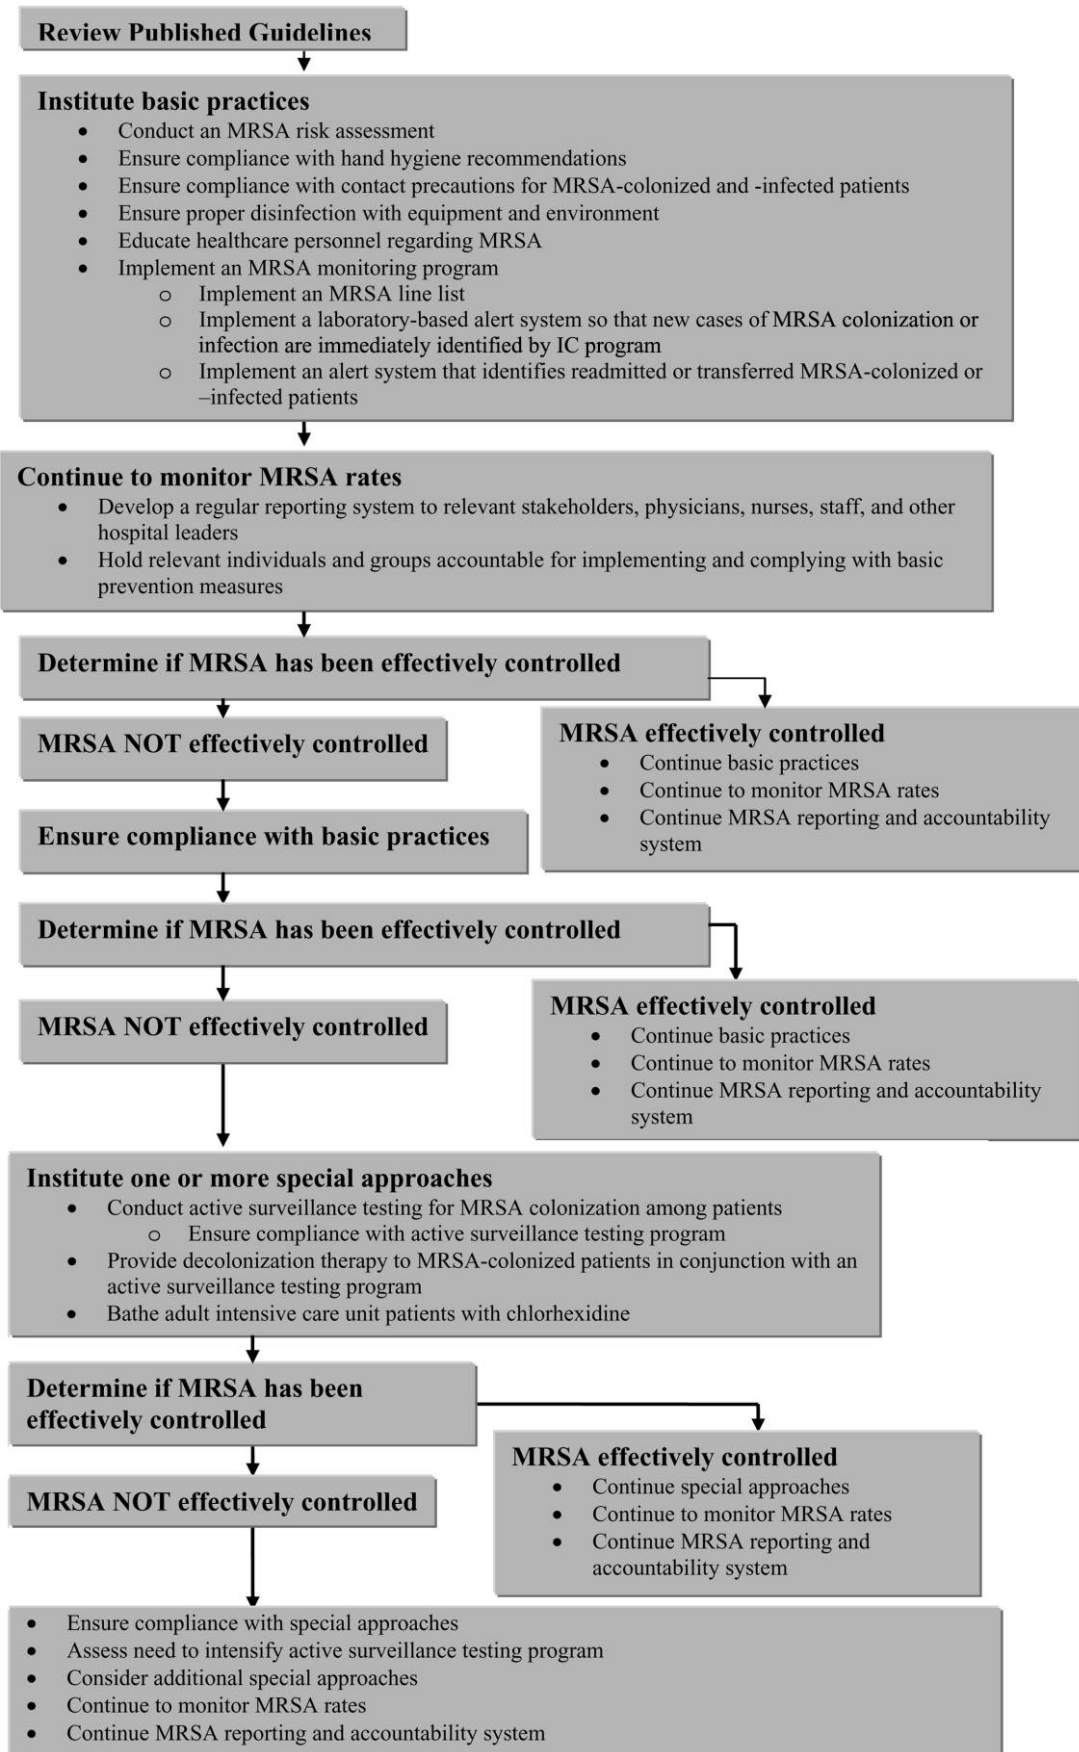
Review Published Guidelines

Institute basic practices
- Conduct an MRSA risk assessment
- Ensure compliance with hand hygiene recommendations
- Ensure compliance with contact precautions for MRSA-colonized and -infected patients
- Ensure proper disinfection with equipment and environment
- Educate healthcare personnel regarding MRSA
- Implement an MRSA monitoring program
  - Implement an MRSA line list
  - Implement a laboratory-based alert system so that new cases of MRSA colonization or infection are immediately identified by IC program
  - Implement an alert system that identifies readmitted or transferred MRSA-colonized or –infected patients

Continue to monitor MRSA rates
- Develop a regular reporting system to relevant stakeholders, physicians, nurses, staff, and other hospital leaders
- Hold relevant individuals and groups accountable for implementing and complying with basic prevention measures

Determine if MRSA has been effectively controlled

MRSA NOT effectively controlled

MRSA effectively controlled
- Continue basic practices
- Continue to monitor MRSA rates
- Continue MRSA reporting and accountability system

Ensure compliance with basic practices

Determine if MRSA has been effectively controlled

MRSA NOT effectively controlled

MRSA effectively controlled
- Continue basic practices
- Continue to monitor MRSA rates
- Continue MRSA reporting and accountability system

Institute one or more special approaches
- Conduct active surveillance testing for MRSA colonization among patients
  - Ensure compliance with active surveillance testing program
- Provide decolonization therapy to MRSA-colonized patients in conjunction with an active surveillance testing program
- Bathe adult intensive care unit patients with chlorhexidine

Determine if MRSA has been effectively controlled

MRSA NOT effectively controlled

MRSA effectively controlled
- Continue special approaches
- Continue to monitor MRSA rates
- Continue MRSA reporting and accountability system

- Ensure compliance with special approaches
- Assess need to intensify active surveillance testing program
- Consider additional special approaches
- Continue to monitor MRSA rates
- Continue MRSA reporting and accountability system